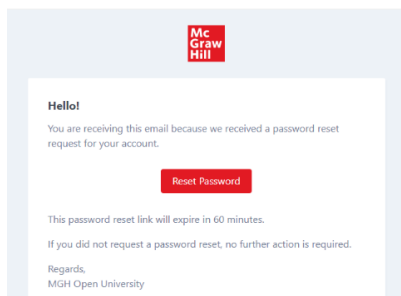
Mc
Graw
Hill

Hello!

You are receiving this email because we received a password reset request for your account.

Reset Password

This password reset link will expire in 60 minutes.

If you did not request a password reset, no further action is required.

Regards,
MGH Open University